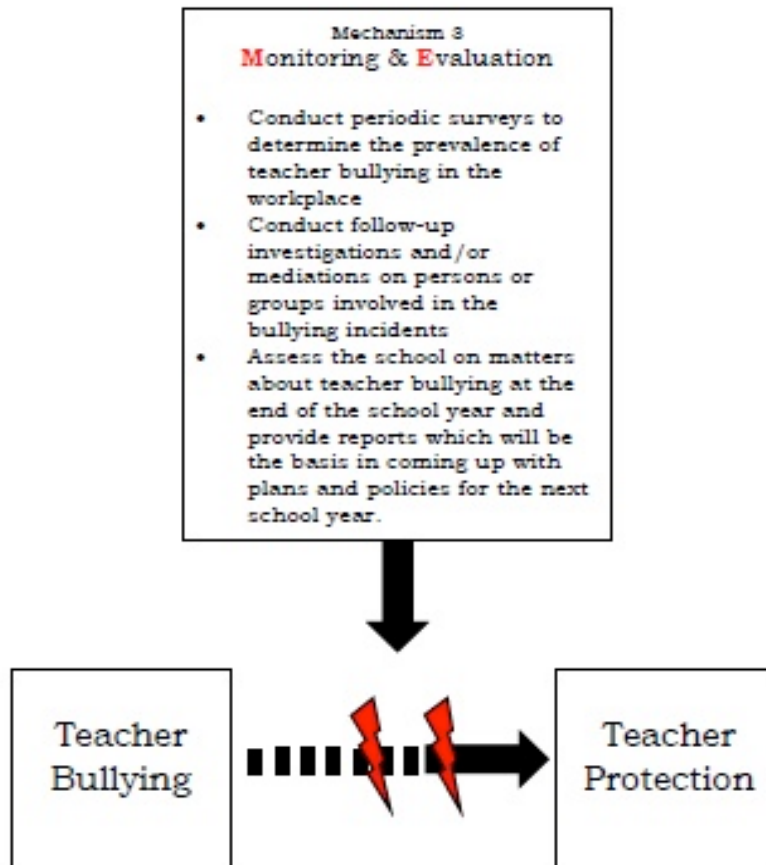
Mechanism 3
Monitoring & Evaluation

- Conduct periodic surveys to determine the prevalence of teacher bullying in the workplace
- Conduct follow-up investigations and/or mediations on persons or groups involved in the bullying incidents
- Assess the school on matters about teacher bullying at the end of the school year and provide reports which will be the basis in coming up with plans and policies for the next school year.

Teacher Bullying

Teacher Protection